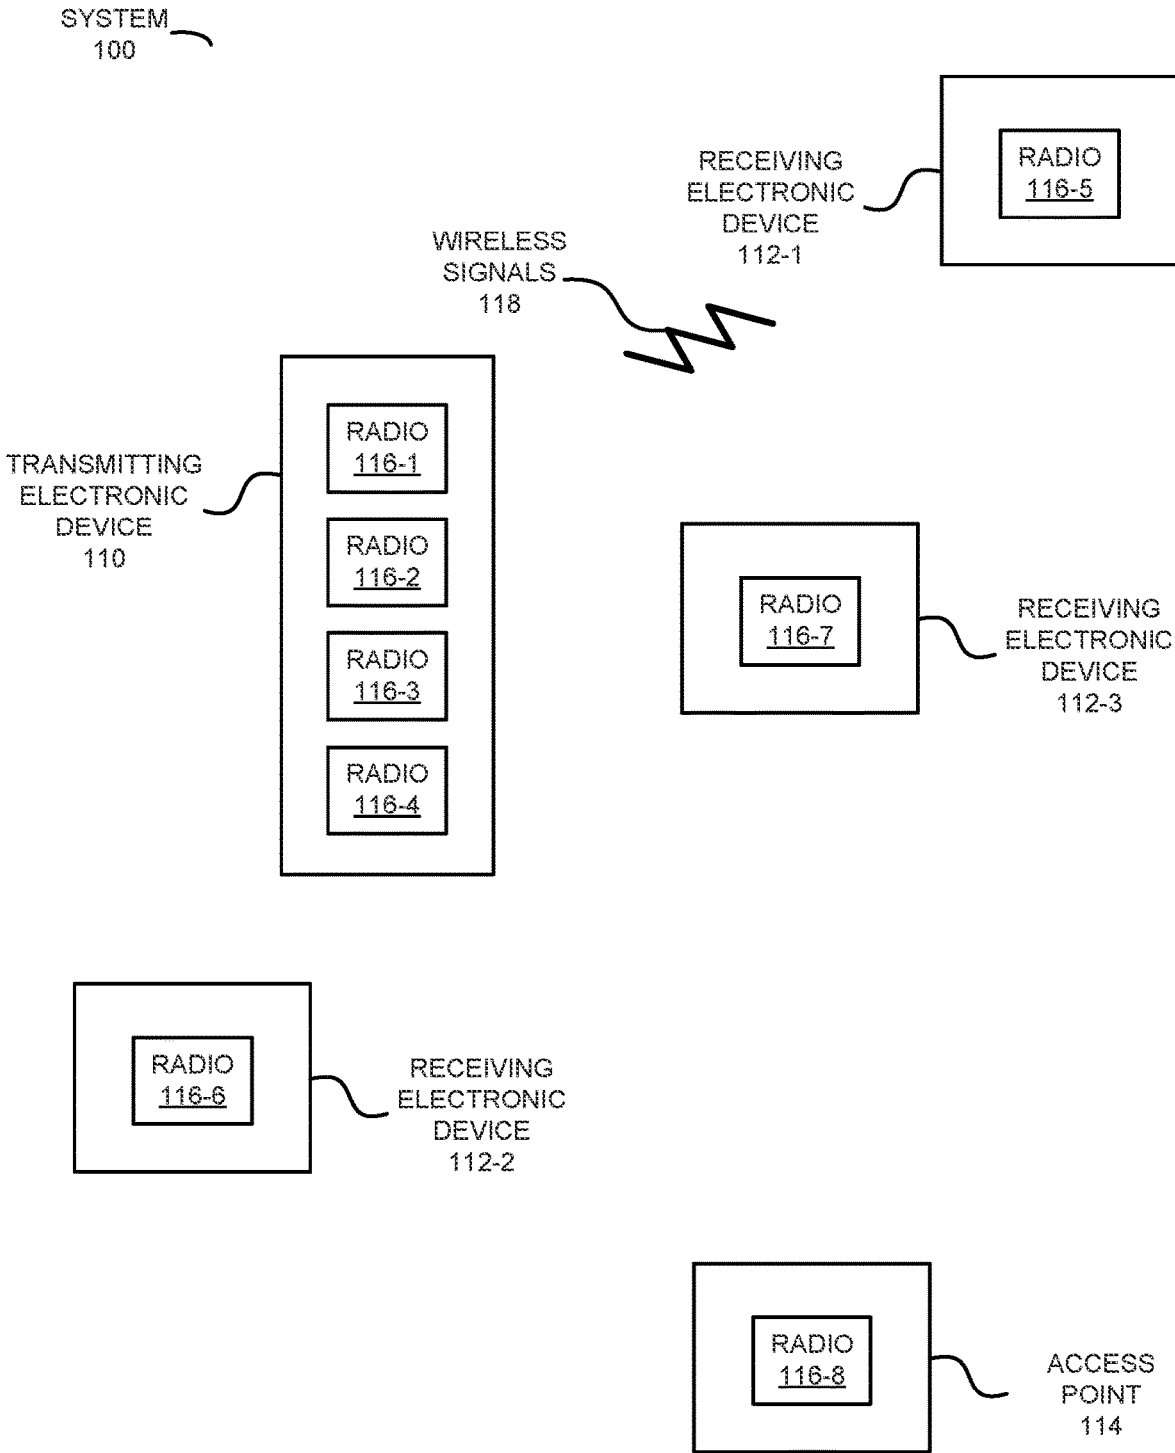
SYSTEM
100

RECEIVING
ELECTRONIC
DEVICE
112-1

RADIO
116-5

WIRELESS
SIGNALS
118

TRANSMITTING
ELECTRONIC
DEVICE
110

RADIO
116-1

RADIO
116-2

RADIO
116-3

RADIO
116-4

RADIO
116-7

RECEIVING
ELECTRONIC
DEVICE
112-3

RADIO
116-6

RECEIVING
ELECTRONIC
DEVICE
112-2

RADIO
116-8

ACCESS
POINT
114